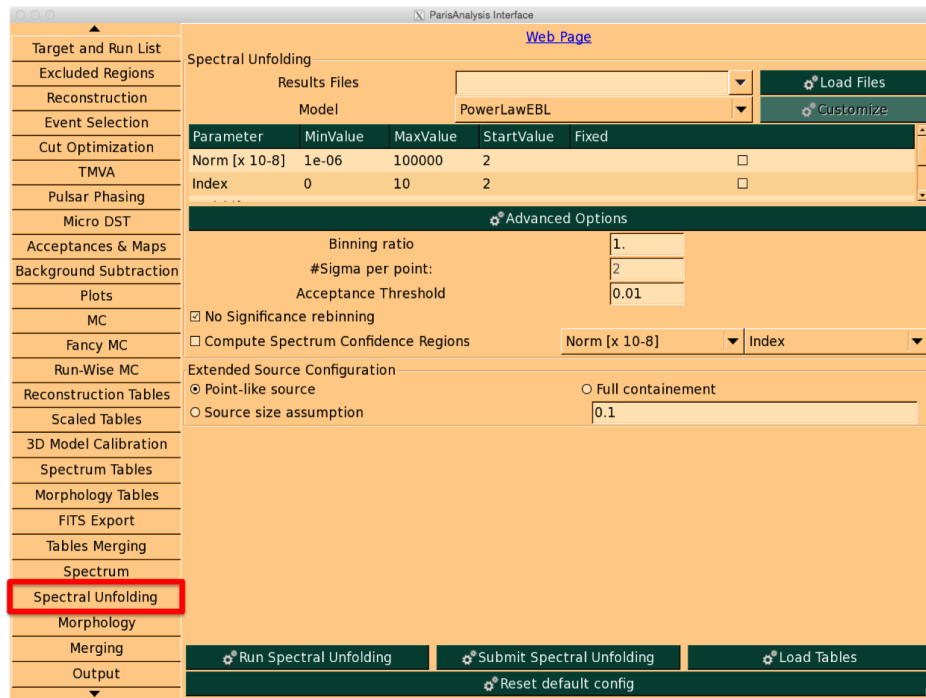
ParisAnalysis Interface

Target and Run List
Excluded Regions
Reconstruction
Event Selection
Cut Optimization
TMVA
Pulsar Phasing
Micro DST
Acceptances & Maps
Background Subtraction
Plots
MC
Fancy MC
Run-Wise MC
Reconstruction Tables
Scaled Tables
3D Model Calibration
Spectrum Tables
Morphology Tables
FITS Export
Tables Merging
Spectrum
Spectral Unfolding
Morphology
Merging
Output

Web Page

Spectral Unfolding

Results Files
Load Files

Model PowerLawEBL
Customize

| Parameter | MinValue | MaxValue | StartValue | Fixed |
|---|---|---|---|---|
| Norm [x 10-8] | 1e-06 | 100000 | 2 | ☐ |
| Index | 0 | 10 | 2 | ☐ |

Advanced Options

Binning ratio 1.
#Sigma per point: 2
Acceptance Threshold 0.01
☑ No Significance rebinning
☐ Compute Spectrum Confidence Regions Norm [x 10-8] Index

Extended Source Configuration
⦿ Point-like source
○ Full containement
○ Source size assumption 0.1

Run Spectral Unfolding
Submit Spectral Unfolding
Load Tables
Reset default config